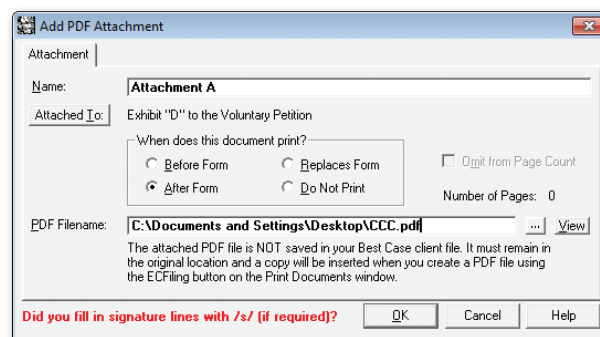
Add PDF Attachment

Attachment

Name: Attachment A

Attached To: Exhibit "D" to the Voluntary Petition

When does this document print?

Before Form

Replaces Form

After Form

Do Not Print

Omit from Page Count

Number of Pages: 0

PDF Filename: C:\Documents and Settings\Desktop\CCC.pdf ... View

The attached PDF file is NOT saved in your Best Case client file. It must remain in the original location and a copy will be inserted when you create a PDF file using the ECFiling button on the Print Documents window.

Did you fill in signature lines with /s/ (if required)?

OK

Cancel

Help